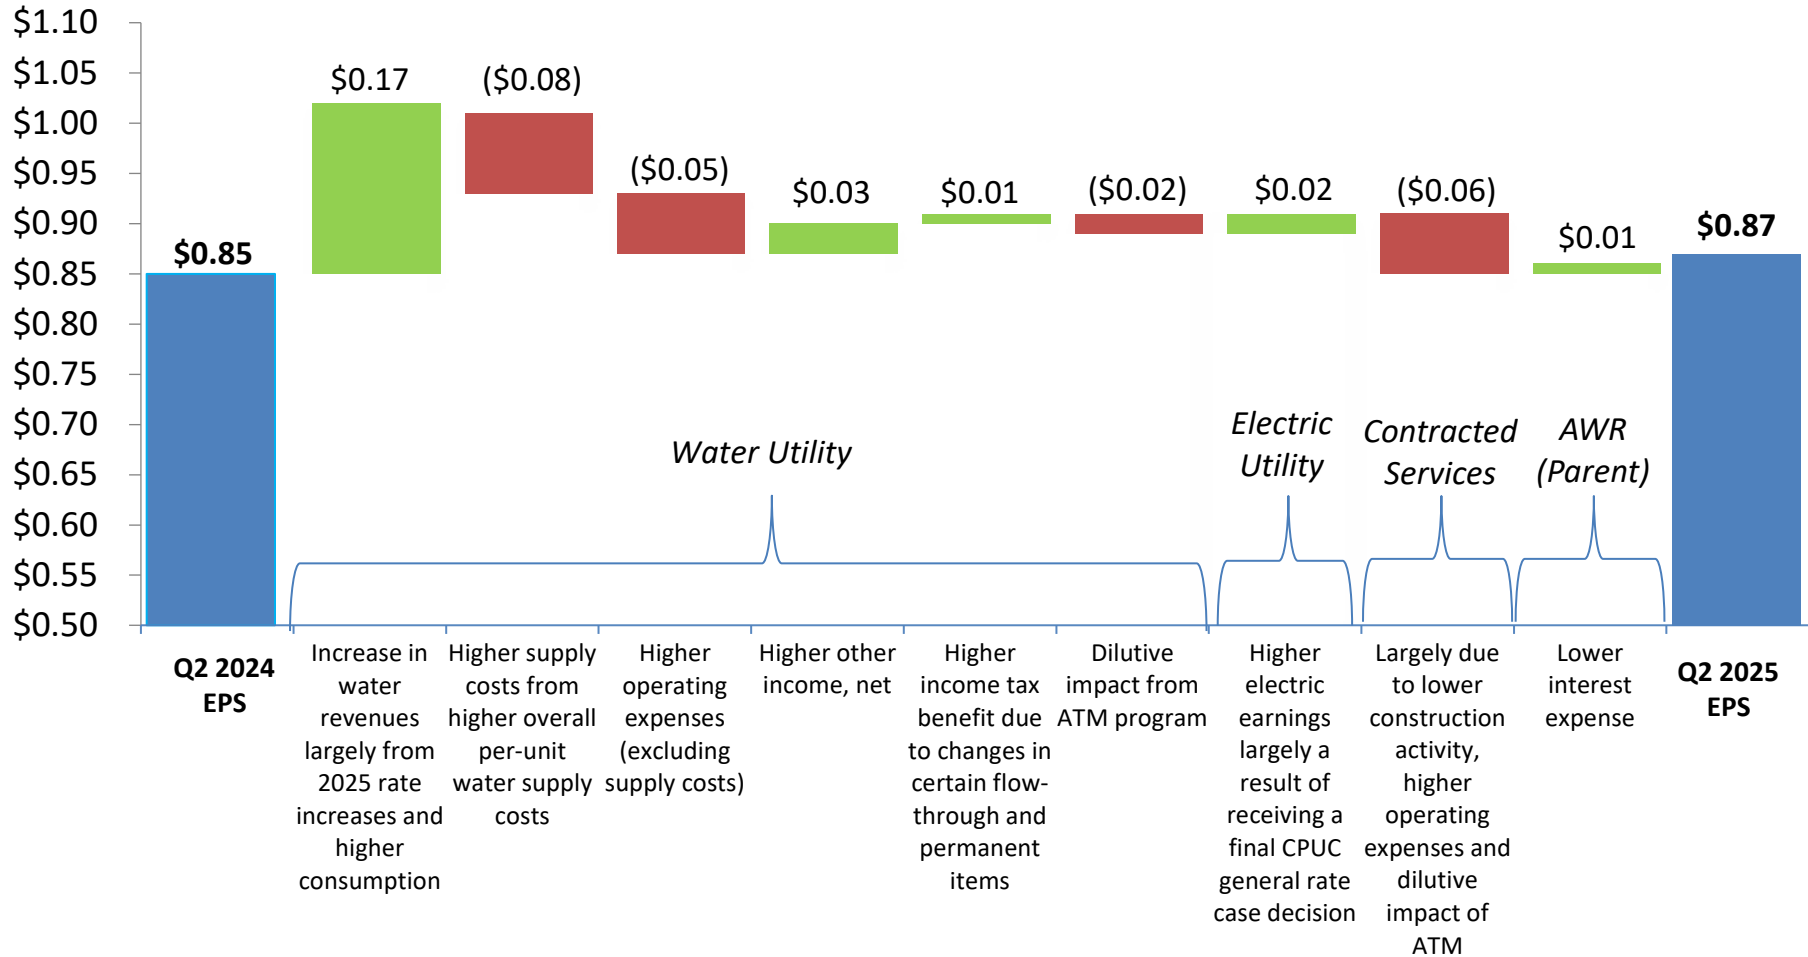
$1.10
$1.05
$1.00
$0.95
$0.90
$0.85
$0.80
$0.75
$0.70
$0.65
$0.60
$0.55
$0.50

$0.85
$0.17
($0.08)
($0.05)
$0.03
$0.01
($0.02)
$0.02
($0.06)
$0.01
$0.87

Water Utility
Electric Utility
Contracted Services
AWR (Parent)

Q2 2024 EPS

Increase in water revenues largely from 2025 rate increases and higher consumption

Higher supply costs from higher overall per-unit water supply costs

Higher operating expenses (excluding supply costs)

Higher other income, net

Higher income tax benefit due to changes in certain flow-through and permanent items

Dilutive impact from ATM program

Higher electric earnings largely a result of receiving a final CPUC general rate case decision

Largely due to lower construction activity, higher operating expenses and dilutive impact of ATM

Lower interest expense

Q2 2025 EPS